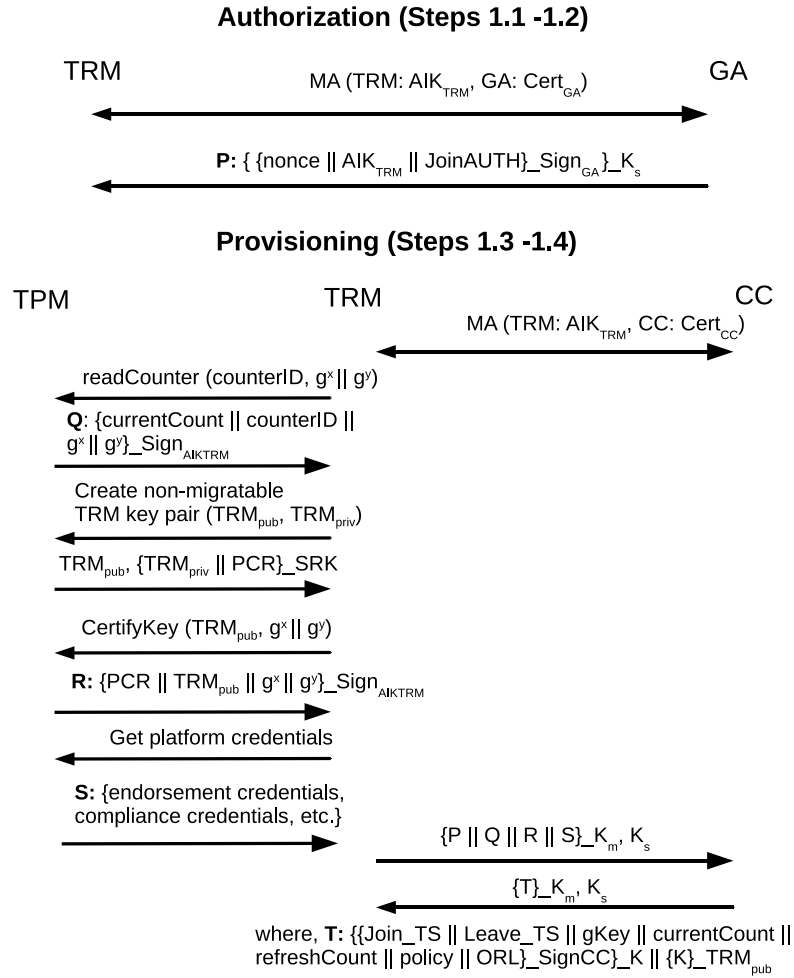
Authorization (Steps 1.1 -1.2)

TRM

GA

MA (TRM: $AIK_{TRM}$, GA: $Cert_{GA}$)

**P:** { {nonce || $AIK_{TRM}$ || JoinAUTH}_$Sign_{GA}$ }_$K_s$

Provisioning (Steps 1.3 -1.4)

TPM

TRM

CC

MA (TRM: $AIK_{TRM}$, CC: $Cert_{CC}$)

readCounter (counterID, $g^x$ || $g^y$)

**Q**: {currentCount || counterID || $g^x$ || $g^y$}_$Sign_{AIKTRM}$

Create non-migratable TRM key pair ($TRM_{pub}$, $TRM_{priv}$)

$TRM_{pub}$, {$TRM_{priv}$ || PCR}_SRK

CertifyKey ($TRM_{pub}$, $g^x$ || $g^y$)

**R:** {PCR || $TRM_{pub}$ || $g^x$ || $g^y$}_$Sign_{AIKTRM}$

Get platform credentials

**S:** {endorsement credentials, compliance credentials, etc.}

{P || Q || R || S}_$K_m$, $K_s$

{T}_$K_m$, $K_s$

where, **T:** {{Join_TS || Leave_TS || gKey || currentCount || refreshCount || policy || ORL}_SignCC}_K || {K}_$TRM_{pub}$